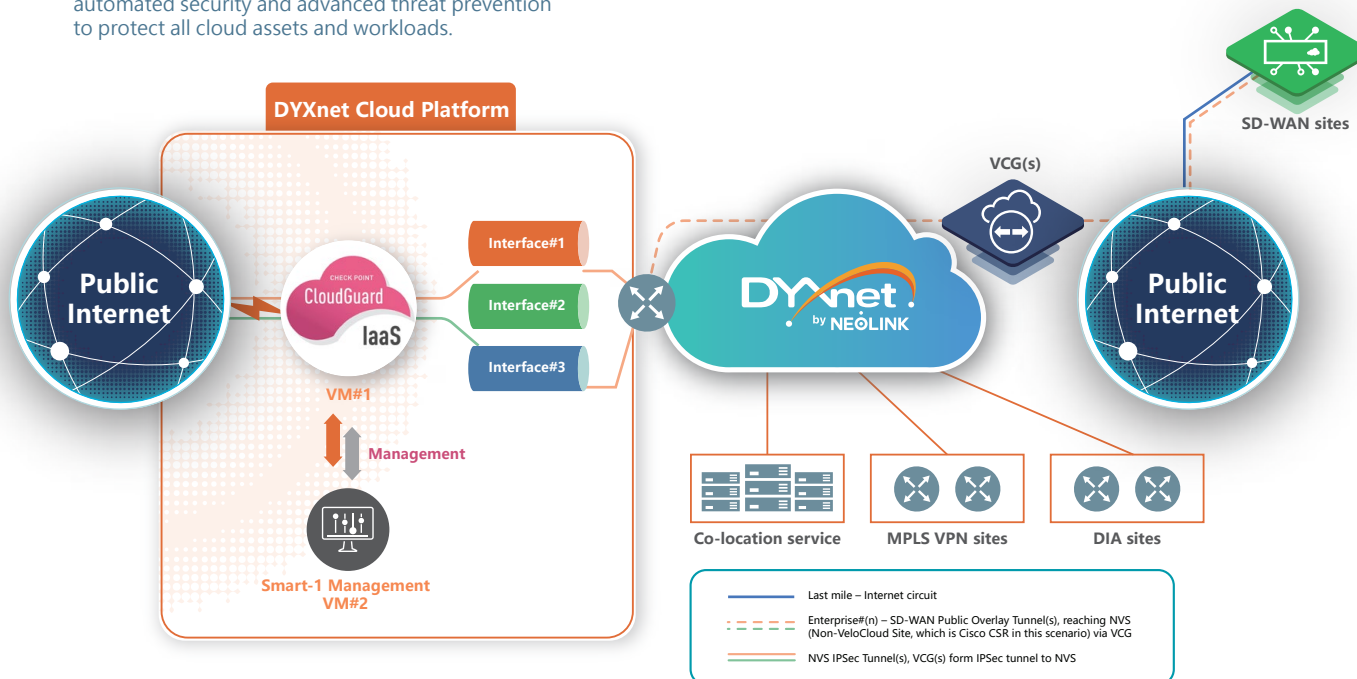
automated security and advanced threat prevention to protect all cloud assets and workloads.

DYXnet Cloud Platform

Public Internet

CHECK POINT
CloudGuard
IaaS

VM#1

Management

Smart-1 Management
VM#2

Interface#1
Interface#2
Interface#3

DYXnet
by NEOLINK

VCG(s)

Public Internet

SD-WAN sites

Co-location service
MPLS VPN sites
DIA sites

Last mile – Internet circuit
Enterprise#(n) – SD-WAN Public Overlay Tunnel(s), reaching NVS (Non-VeloCloud Site, which is Cisco CSR in this scenario) via VCG
NVS IPSec Tunnel(s), VCG(s) form IPSec tunnel to NVS